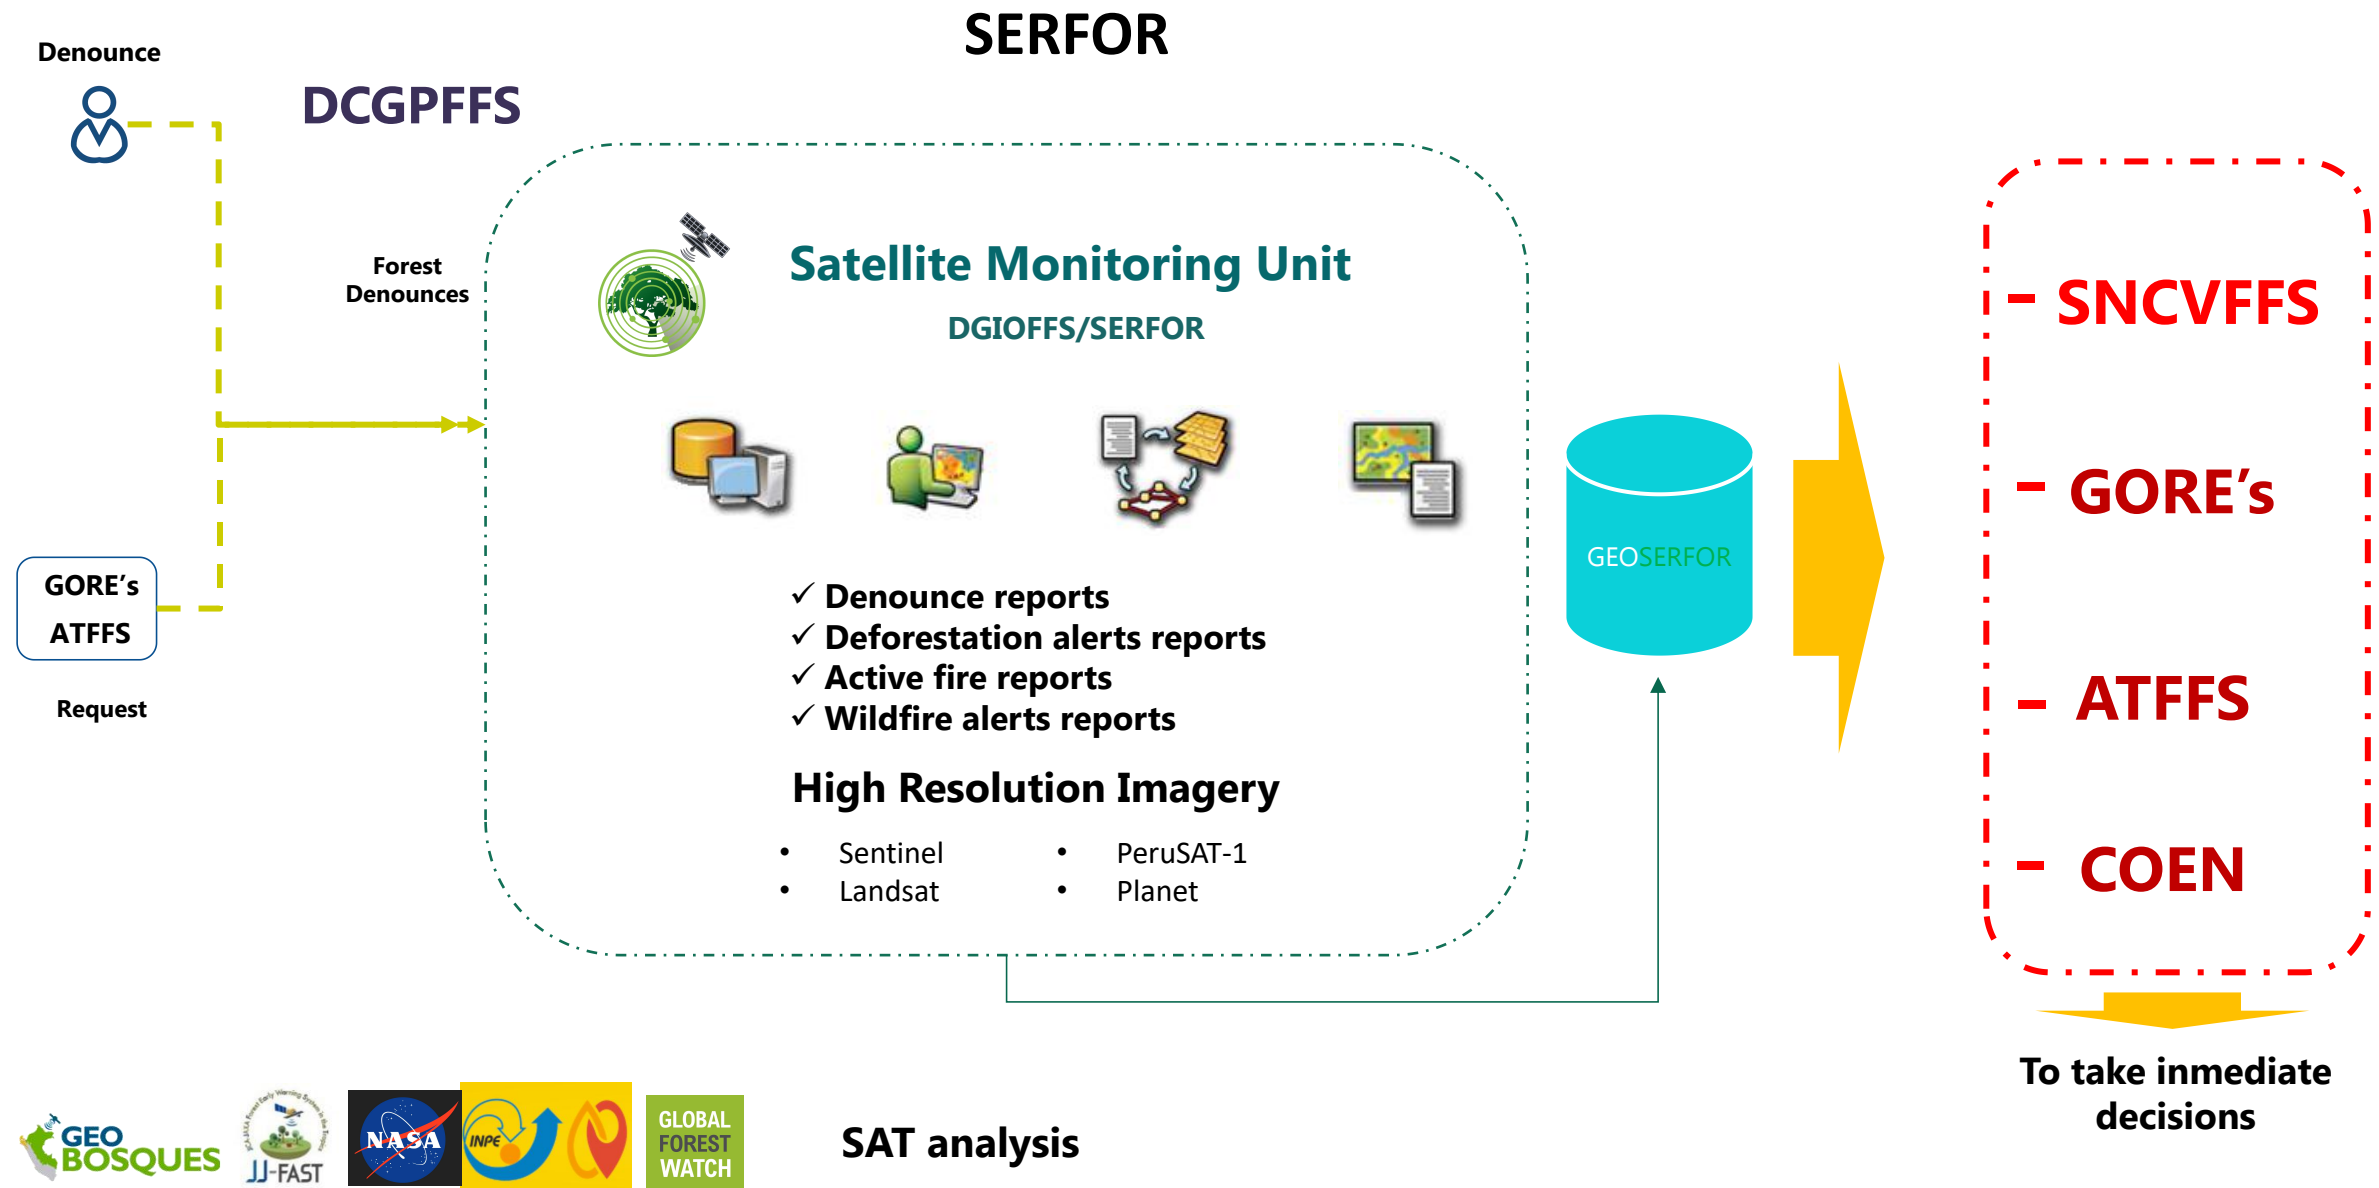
SERFOR

Denounce

DCGPFFS

Forest Denounces

Satellite Monitoring Unit

DGIOFFS/SERFOR

✓ Denounce reports
✓ Deforestation alerts reports
✓ Active fire reports
✓ Wildfire alerts reports

High Resolution Imagery

- Sentinel
- Landsat
- PeruSAT-1
- Planet

GORE's
ATFFS

Request

GEOSERFOR

- SNCVFFS
- GORE's
- ATFFS
- COEN

To take inmediate decisions

GEO BOSQUES JJ-FAST NASA INPE GLOBAL FOREST WATCH

SAT analysis